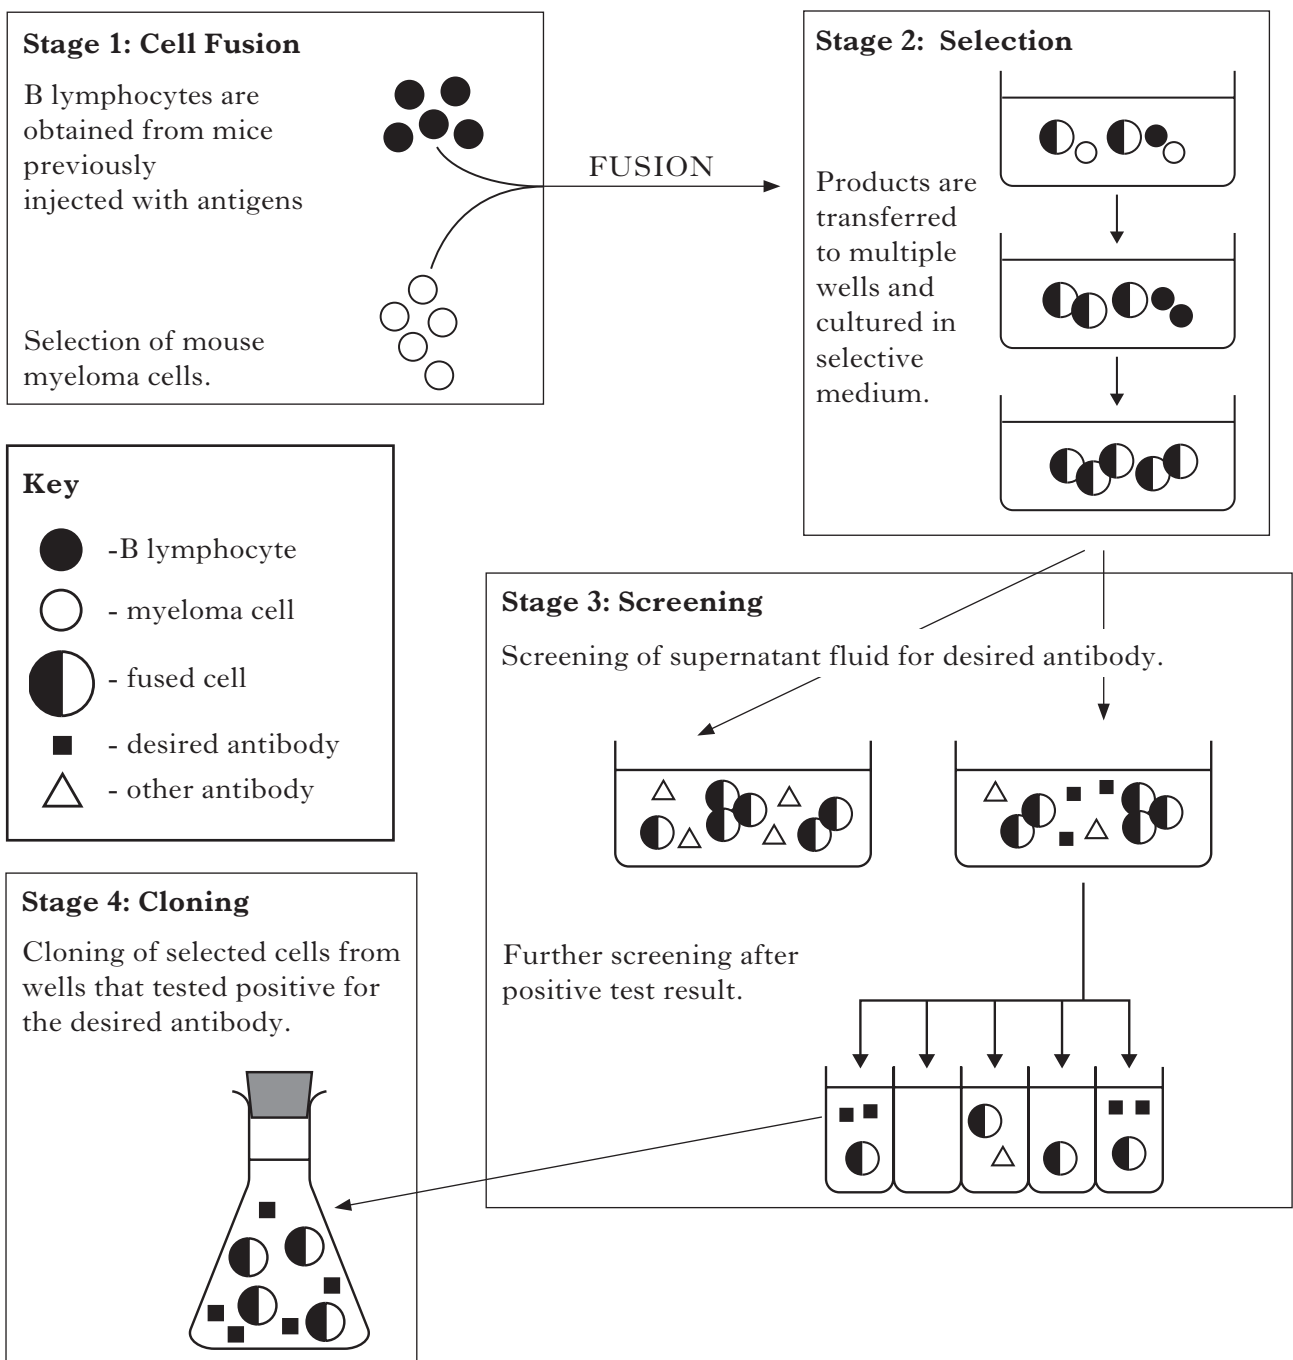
Stage 1: Cell Fusion

B lymphocytes are obtained from mice previously injected with antigens

Selection of mouse myeloma cells.

FUSION

Stage 2: Selection

Products are transferred to multiple wells and cultured in selective medium.

Key

-B lymphocyte

- myeloma cell

- fused cell

- desired antibody

- other antibody

Stage 3: Screening

Screening of supernatant fluid for desired antibody.

Further screening after positive test result.

Stage 4: Cloning

Cloning of selected cells from wells that tested positive for the desired antibody.